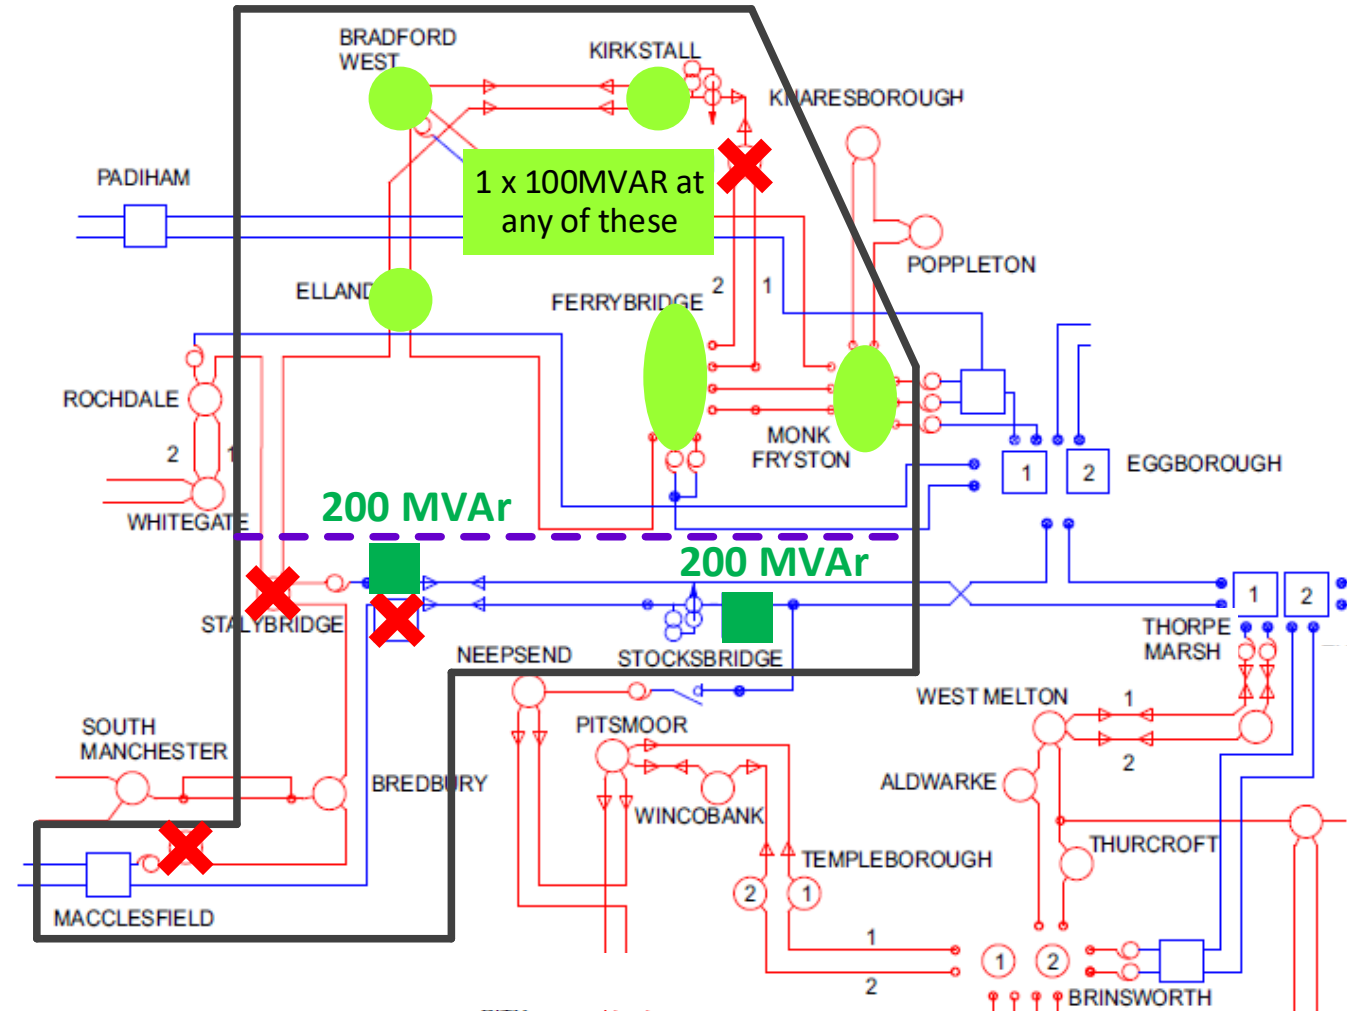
BRADFORD WEST
KIRKSTALL
KNARESBOROUGH
PADIHAM
1 x 100MVAR at any of these
POPPLETON
ELLAND
FERRYBRIDGE
2
1
ROCHDALE
2
1
MONK FRYSTON
1
2
EGGBOROUGH
WHITEGATE
200 MVAr
200 MVAr
1
2
STALYBRIDGE
THORPE MARSH
NEEPSEND
STOCKSBRIDGE
WEST MELTON
1
SOUTH MANCHESTER
PITSMOOR
2
ALDWARKE
BREDBURY
WINCOBANK
THURCROFT
TEMPLEBOROUGH
2
1
MACCLESFIELD
1
2
1
2
BRINSWORTH